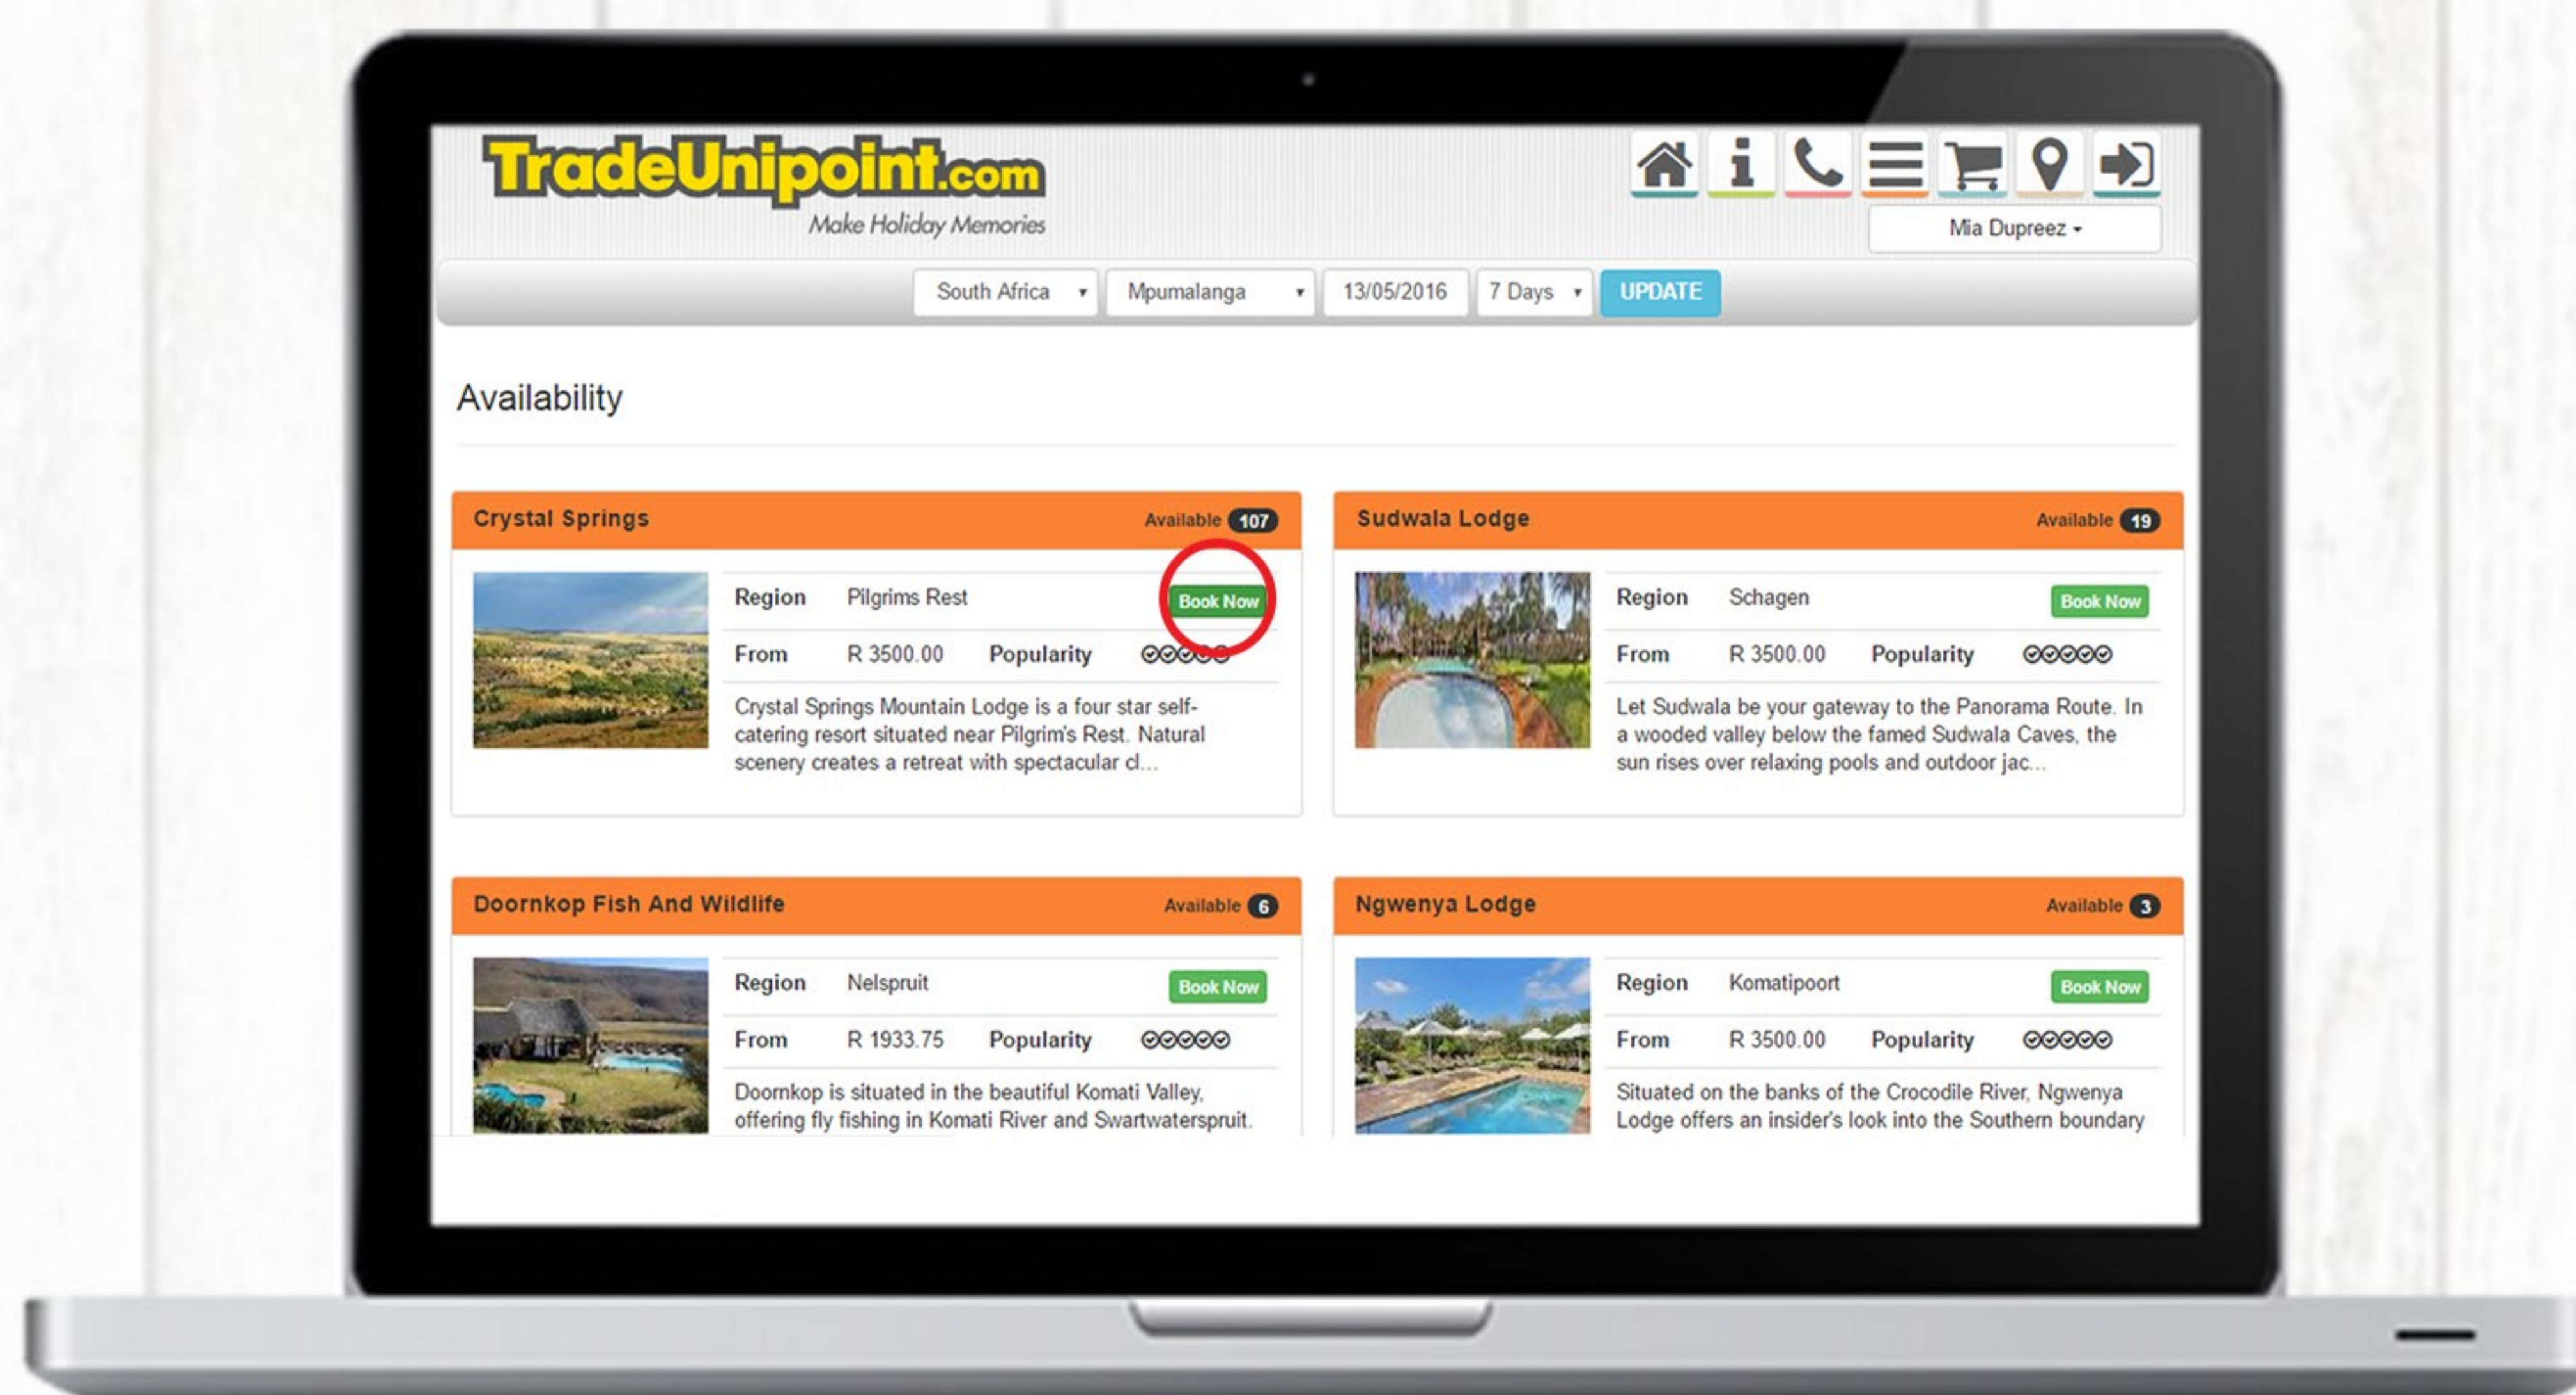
TradeUnipoint.com
Make Holiday Memories

Mia Dupreez

South Africa | Mpumalanga | 13/05/2016 | 7 Days | UPDATE

Availability

Crystal Springs Available 107

Region Pilgrims Rest Book Now

From R 3500.00 Popularity

Crystal Springs Mountain Lodge is a four star self-catering resort situated near Pilgrim's Rest. Natural scenery creates a retreat with spectacular cl...

Sudwala Lodge Available 19

Region Schagen Book Now

From R 3500.00 Popularity

Let Sudwala be your gateway to the Panorama Route. In a wooded valley below the famed Sudwala Caves, the sun rises over relaxing pools and outdoor jac...

Doornkop Fish And Wildlife Available 6

Region Nelspruit Book Now

From R 1933.75 Popularity

Doornkop is situated in the beautiful Komati Valley, offering fly fishing in Komati River and Swartwaterspruit.

Ngwenya Lodge Available 3

Region Komatipoort Book Now

From R 3500.00 Popularity

Situated on the banks of the Crocodile River, Ngwenya Lodge offers an insider's look into the Southern boundary